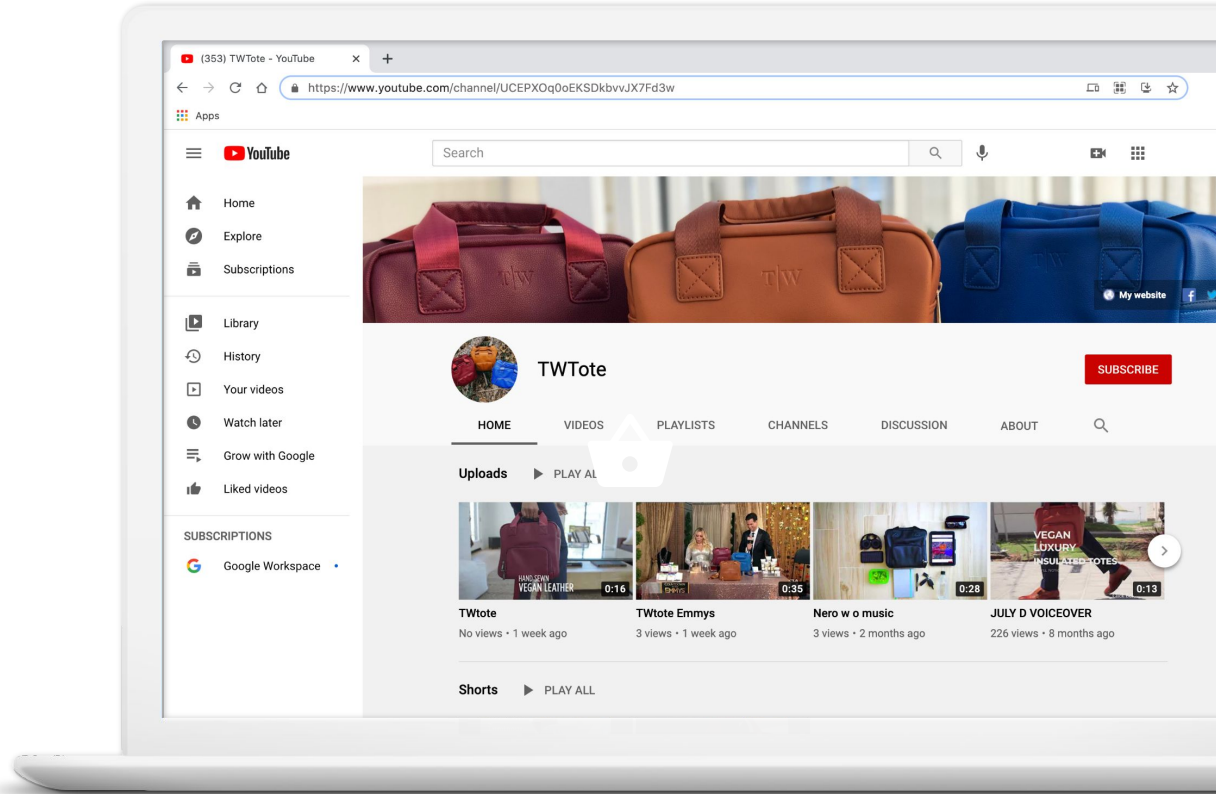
(353) TWTote - YouTube ×

https://www.youtube.com/channel/UCEPXOq0oEKSDkbvvJX7Fd3w

Apps

YouTube

Search

Home
Explore
Subscriptions

Library
History
Your videos
Watch later
Grow with Google
Liked videos

SUBSCRIPTIONS
Google Workspace

My website

TWTote

SUBSCRIBE

HOME VIDEOS PLAYLISTS CHANNELS DISCUSSION ABOUT

Uploads PLAY ALL

HAND SEWN VEGAN LEATHER 0:16
TWtote
No views • 1 week ago

0:35
TWtote Emmys
3 views • 1 week ago

0:28
Nero w o music
3 views • 2 months ago

VEGAN LUXURY INSULATED TOTES 0:13
JULY D VOICEOVER
226 views • 8 months ago

Shorts PLAY ALL